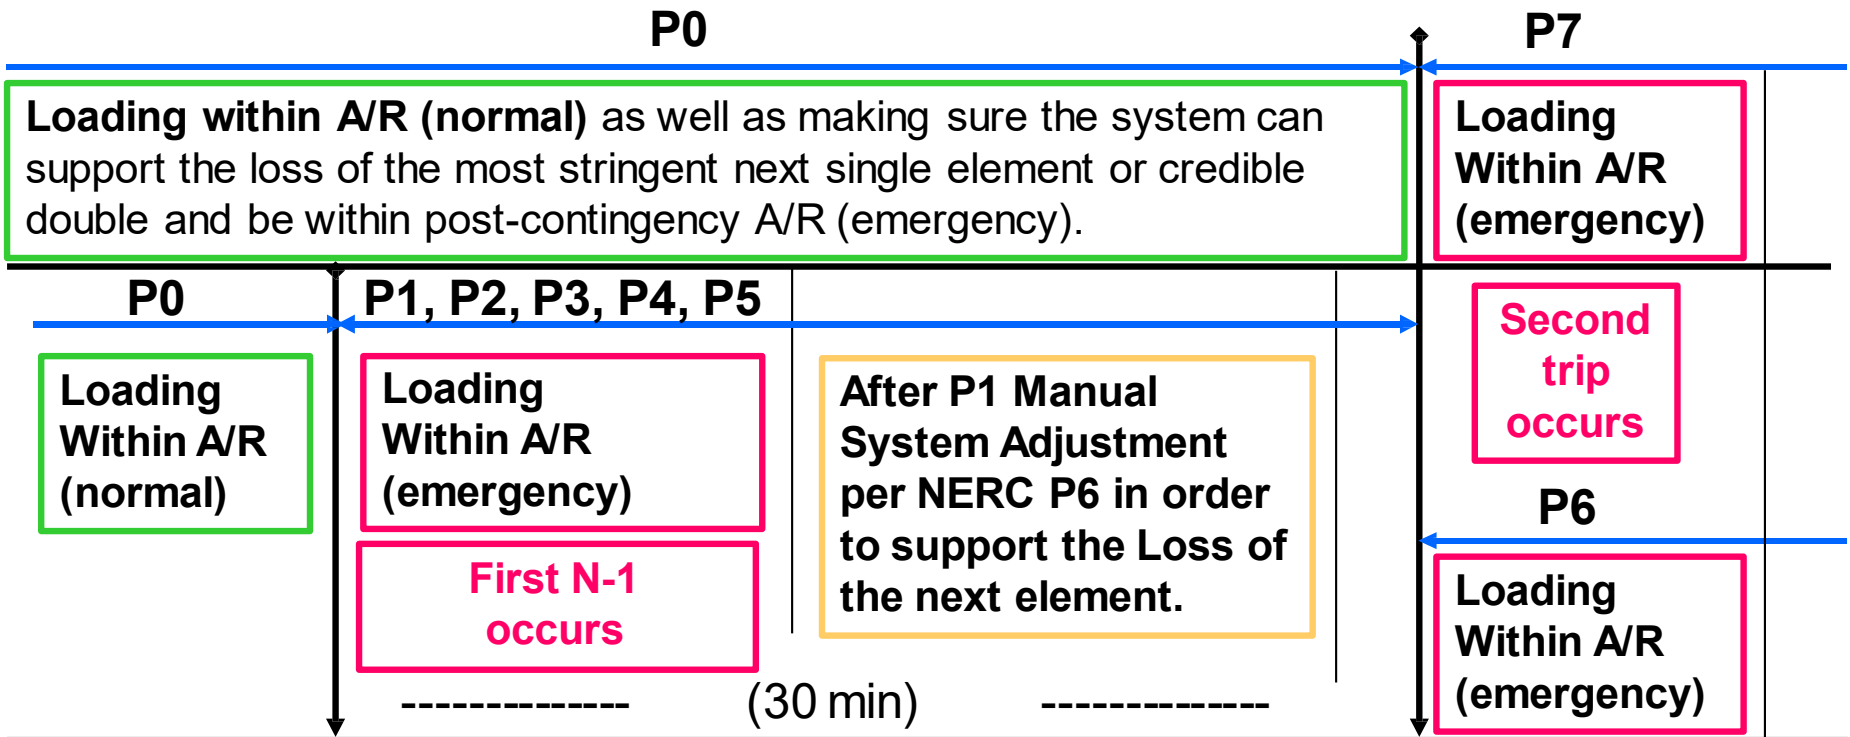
P0

P7

**Loading within A/R (normal)** as well as making sure the system can support the loss of the most stringent next single element or credible double and be within post-contingency A/R (emergency).

Loading Within A/R (emergency)

P0

P1, P2, P3, P4, P5

Second trip occurs

Loading Within A/R (normal)

Loading Within A/R (emergency)

After P1 Manual System Adjustment per NERC P6 in order to support the Loss of the next element.

P6

First N-1 occurs

Loading Within A/R (emergency)

------------- (30 min) -------------